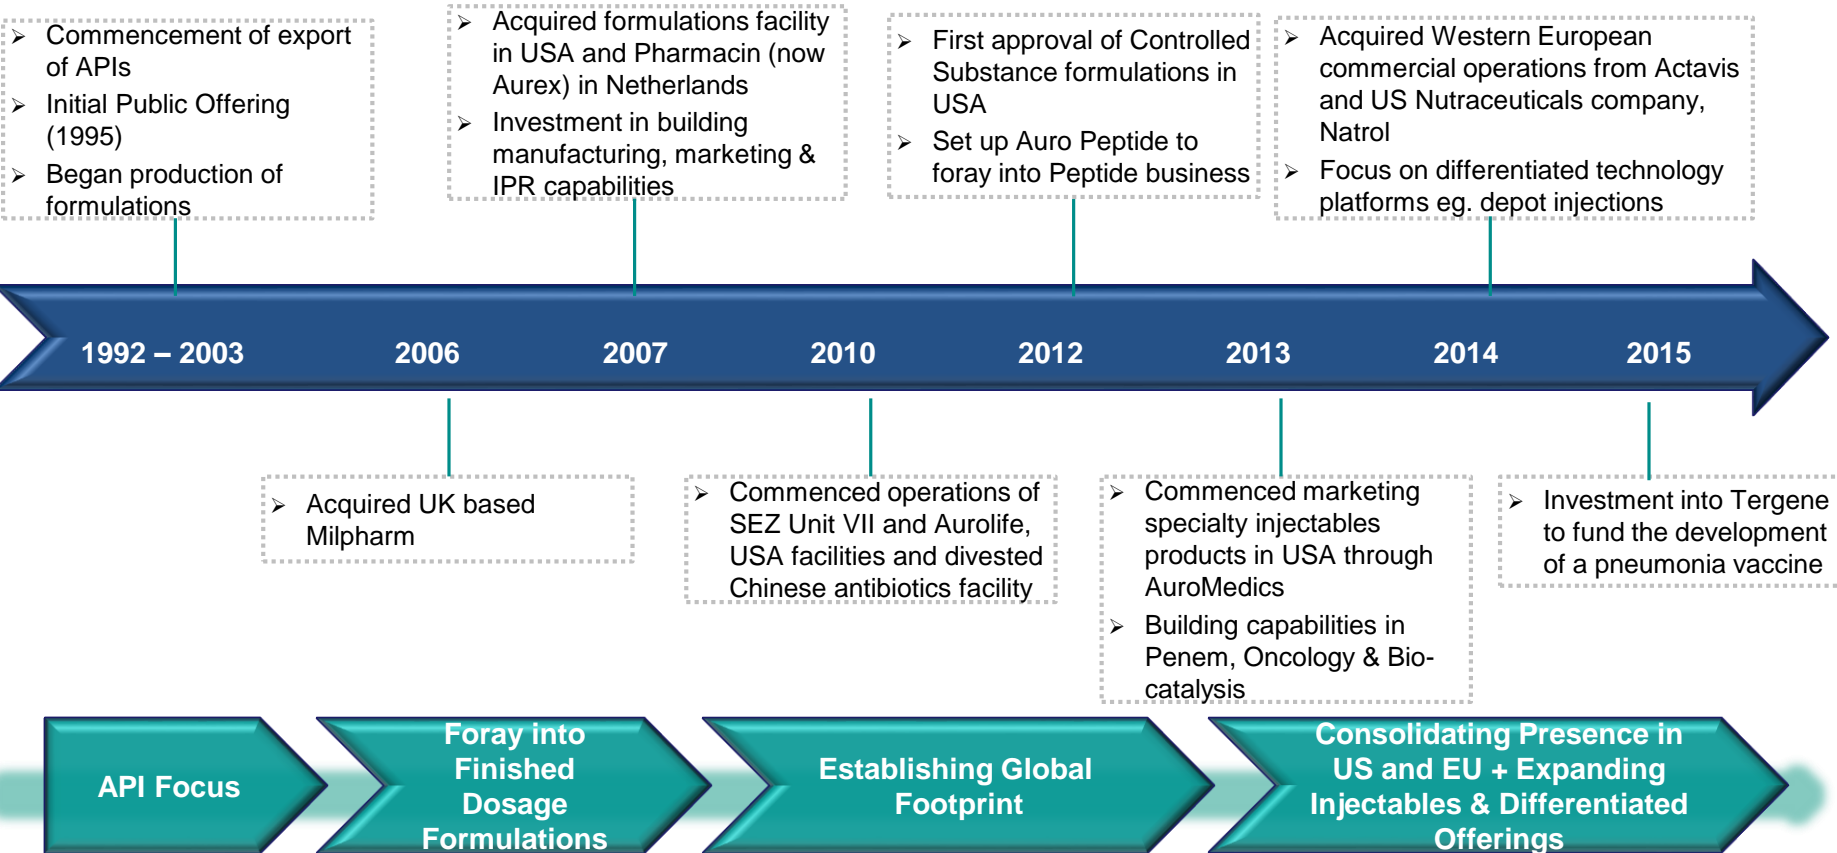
➢ Commencement of export of APIs
➢ Initial Public Offering (1995)
➢ Began production of formulations

➢ Acquired formulations facility in USA and Pharmacin (now Aurex) in Netherlands
➢ Investment in building manufacturing, marketing & IPR capabilities

➢ First approval of Controlled Substance formulations in USA
➢ Set up Auro Peptide to foray into Peptide business

➢ Acquired Western European commercial operations from Actavis and US Nutraceuticals company, Natrol
➢ Focus on differentiated technology platforms eg. depot injections

1992 – 2003 2006 2007 2010 2012 2013 2014 2015

➢ Acquired UK based Milpharm

➢ Commenced operations of SEZ Unit VII and Aurolife, USA facilities and divested Chinese antibiotics facility

➢ Commenced marketing specialty injectables products in USA through AuroMedics
➢ Building capabilities in Penem, Oncology & Bio-catalysis

➢ Investment into Tergene to fund the development of a pneumonia vaccine

API Focus

Foray into Finished Dosage Formulations

Establishing Global Footprint

Consolidating Presence in US and EU + Expanding Injectables & Differentiated Offerings